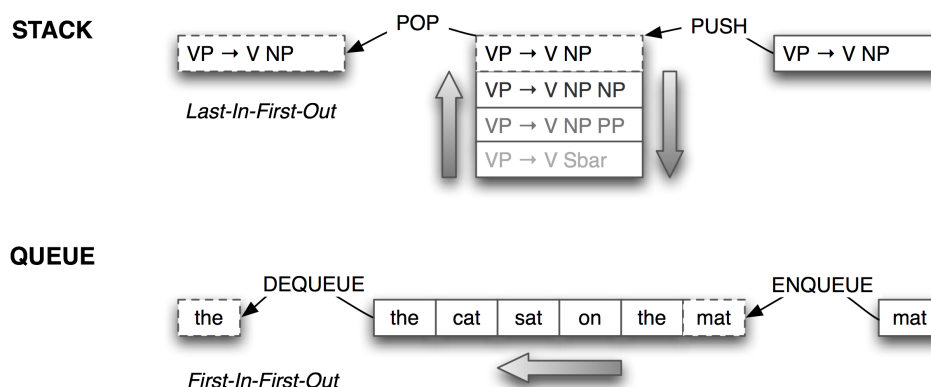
STACK

POP

PUSH

$VP \rightarrow V\ NP$

$VP \rightarrow V\ NP$

$VP \rightarrow V\ NP$

$VP \rightarrow V\ NP\ NP$

$VP \rightarrow V\ NP\ PP$

$VP \rightarrow V\ Sbar$

Last-In-First-Out

QUEUE

DEQUEUE

ENQUEUE

the

| the | cat | sat | on | the | mat |
|---|---|---|---|---|---|

mat

First-In-First-Out